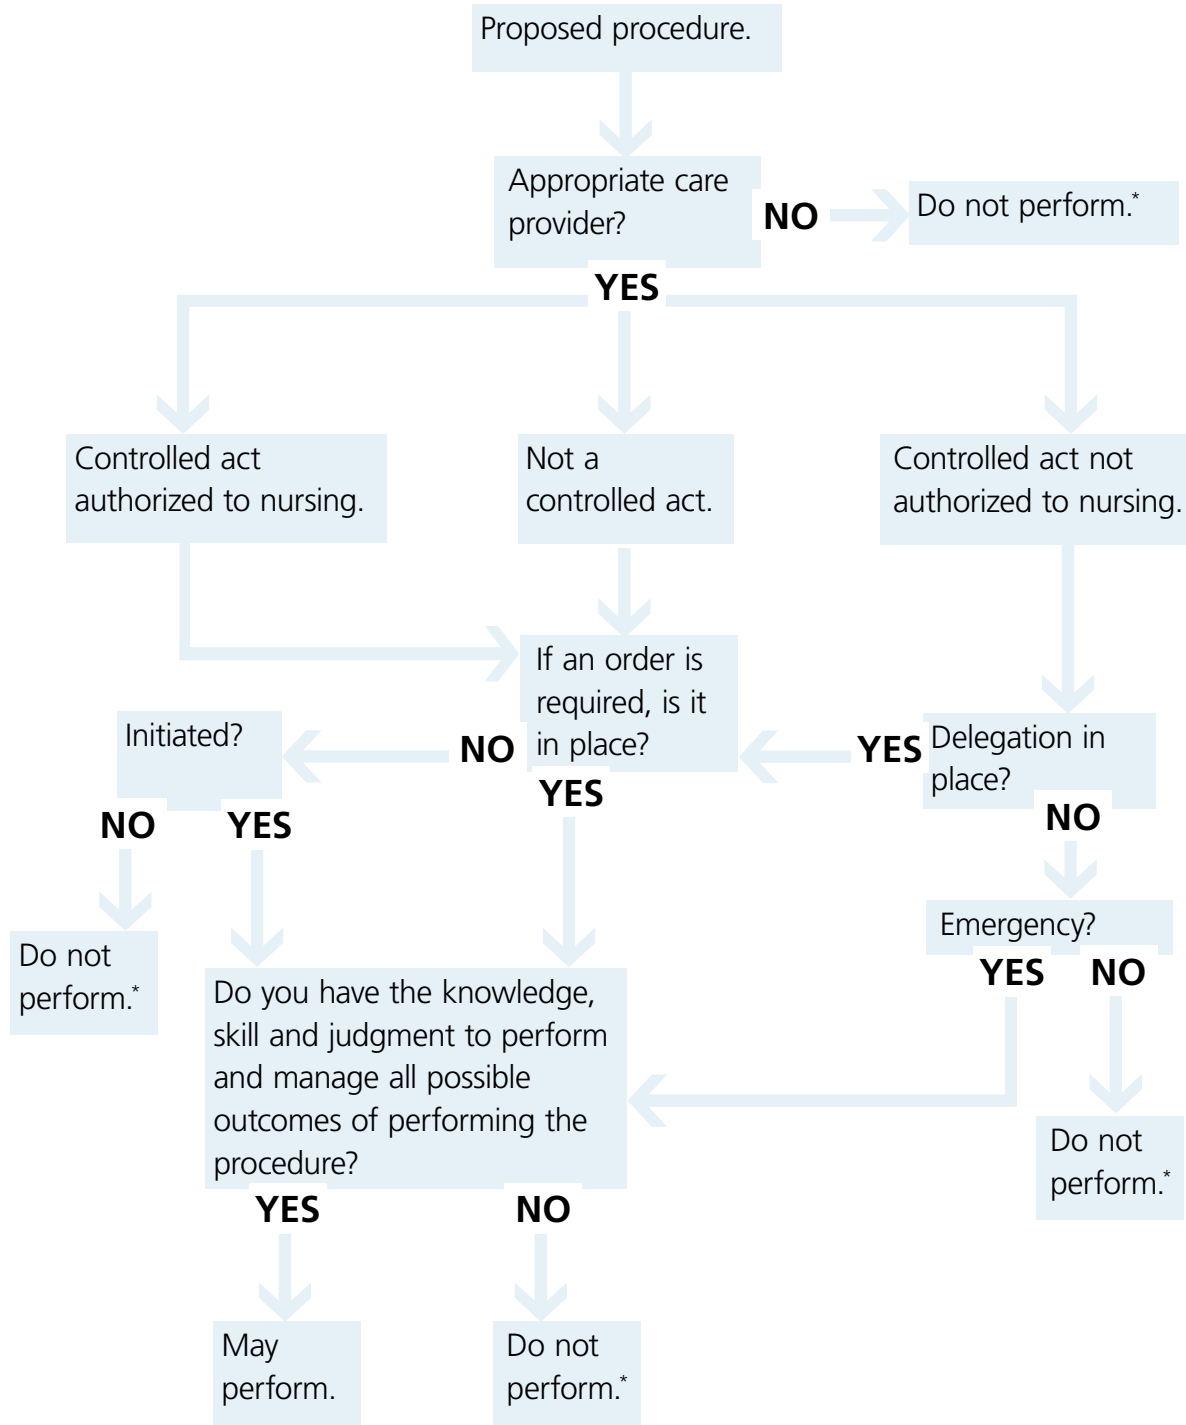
Proposed procedure.

Appropriate care provider?

NO

Do not perform.*

YES

Controlled act authorized to nursing.

Not a controlled act.

Controlled act not authorized to nursing.

If an order is required, is it in place?

NO

Initiated?

YES

Delegation in place?

YES

NO

YES

NO

Do not perform.*

Emergency?

YES

NO

Do you have the knowledge, skill and judgment to perform and manage all possible outcomes of performing the procedure?

Do not perform.*

YES

NO

May perform.

Do not perform.*